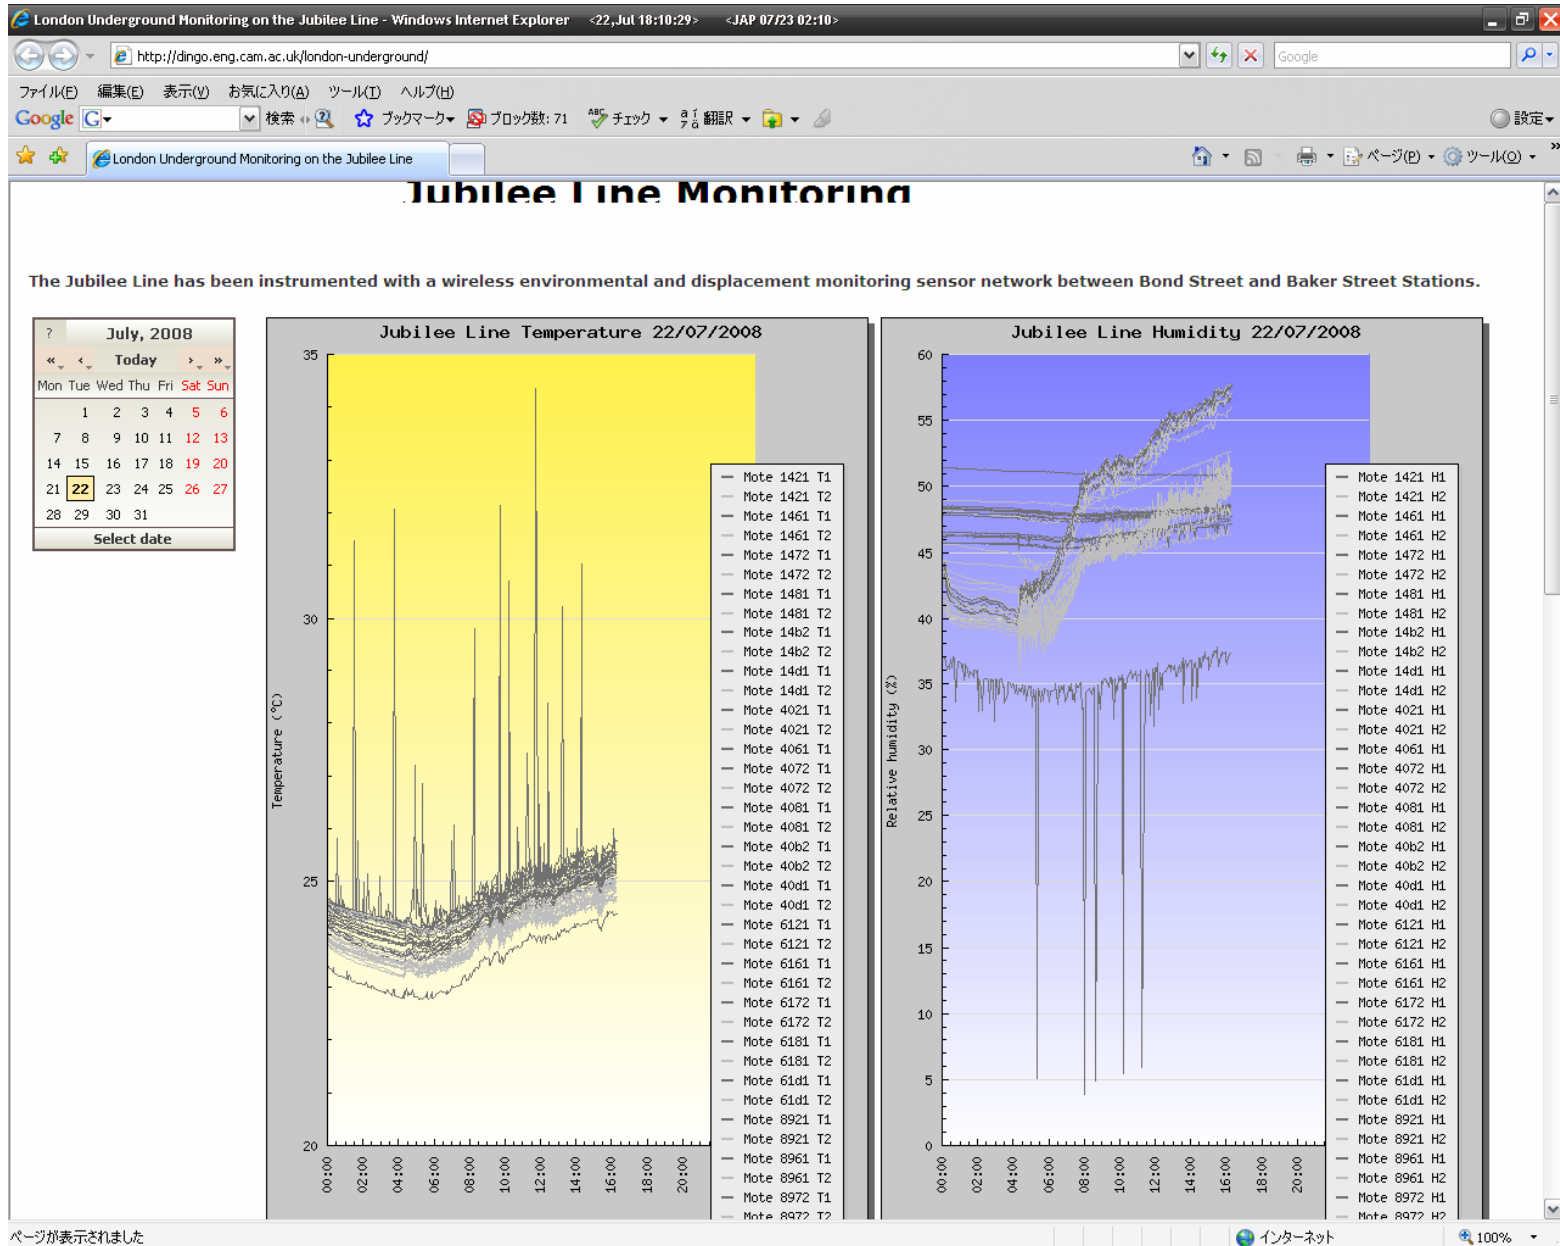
London Underground Monitoring on the Jubilee Line - Windows Internet Explorer <22,Jul 18:10:29> <JAP 07/23 02:10>

http://dingo.eng.cam.ac.uk/london-underground/

Google

ファイル(F) 編集(E) 表示(V) お気に入り(A) ツール(T) ヘルプ(H)

Google G 検索 ブックマーク ブロック数: 71 チェック 翻訳 設定

London Underground Monitoring on the Jubilee Line

ページ(P) ツール(O)

Jubilee Line Monitoring

The Jubilee Line has been instrumented with a wireless environmental and displacement monitoring sensor network between Bond Street and Baker Street Stations.

| ? | July, 2008 | | | | | |
|---|---|---|---|---|---|---|
| « | ‹ | Today | | | › | » |
| Mon | Tue | Wed | Thu | Fri | Sat | Sun |
| | 1 | 2 | 3 | 4 | 5 | 6 |
| 7 | 8 | 9 | 10 | 11 | 12 | 13 |
| 14 | 15 | 16 | 17 | 18 | 19 | 20 |
| 21 | 22 | 23 | 24 | 25 | 26 | 27 |
| 28 | 29 | 30 | 31 | | | |

Select date

Jubilee Line Temperature 22/07/2008

Temperature (°C)

35
30
25
20

00:00 02:00 04:00 06:00 08:00 10:00 12:00 14:00 16:00 18:00 20:00

Mote 1421 T1
Mote 1421 T2
Mote 1461 T1
Mote 1461 T2
Mote 1472 T1
Mote 1472 T2
Mote 1481 T1
Mote 1481 T2
Mote 14b2 T1
Mote 14b2 T2
Mote 14d1 T1
Mote 14d1 T2
Mote 4021 T1
Mote 4021 T2
Mote 4061 T1
Mote 4072 T1
Mote 4072 T2
Mote 4081 T1
Mote 4081 T2
Mote 40b2 T1
Mote 40b2 T2
Mote 40d1 T1
Mote 40d1 T2
Mote 6121 T1
Mote 6121 T2
Mote 6161 T1
Mote 6161 T2
Mote 6172 T1
Mote 6172 T2
Mote 6181 T1
Mote 6181 T2
Mote 61d1 T1
Mote 61d1 T2
Mote 8921 T1
Mote 8921 T2
Mote 8961 T1
Mote 8961 T2
Mote 8972 T1
Mote 8972 T2

Jubilee Line Humidity 22/07/2008

Relative humidity (%)

60
55
50
45
40
35
30
25
20
15
10
5
0

00:00 02:00 04:00 06:00 08:00 10:00 12:00 14:00 16:00 18:00 20:00

Mote 1421 H1
Mote 1421 H2
Mote 1461 H1
Mote 1461 H2
Mote 1472 H1
Mote 1472 H2
Mote 1481 H1
Mote 1481 H2
Mote 14b2 H1
Mote 14b2 H2
Mote 14d1 H1
Mote 14d1 H2
Mote 4021 H1
Mote 4021 H2
Mote 4061 H1
Mote 4072 H1
Mote 4072 H2
Mote 4081 H1
Mote 4081 H2
Mote 40b2 H1
Mote 40b2 H2
Mote 40d1 H1
Mote 40d1 H2
Mote 6121 H1
Mote 6121 H2
Mote 6161 H1
Mote 6161 H2
Mote 6172 H1
Mote 6172 H2
Mote 6181 H1
Mote 6181 H2
Mote 61d1 H1
Mote 61d1 H2
Mote 8921 H1
Mote 8921 H2
Mote 8961 H1
Mote 8961 H2
Mote 8972 H1
Mote 8972 H2

ページが表示されました インターネット 100%